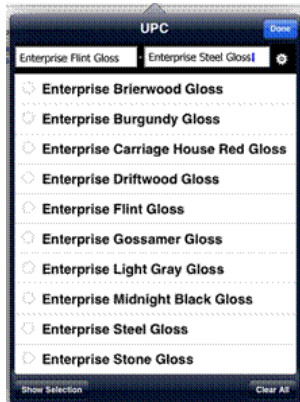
UPC
Done
Enterprise Flint Gloss - Enterprise Steel Gloss
Enterprise Brierwood Gloss
Enterprise Burgundy Gloss
Enterprise Carriage House Red Gloss
Enterprise Driftwood Gloss
Enterprise Flint Gloss
Enterprise Gossamer Gloss
Enterprise Light Gray Gloss
Enterprise Midnight Black Gloss
Enterprise Steel Gloss
Enterprise Stone Gloss
Show Selection
Clear All